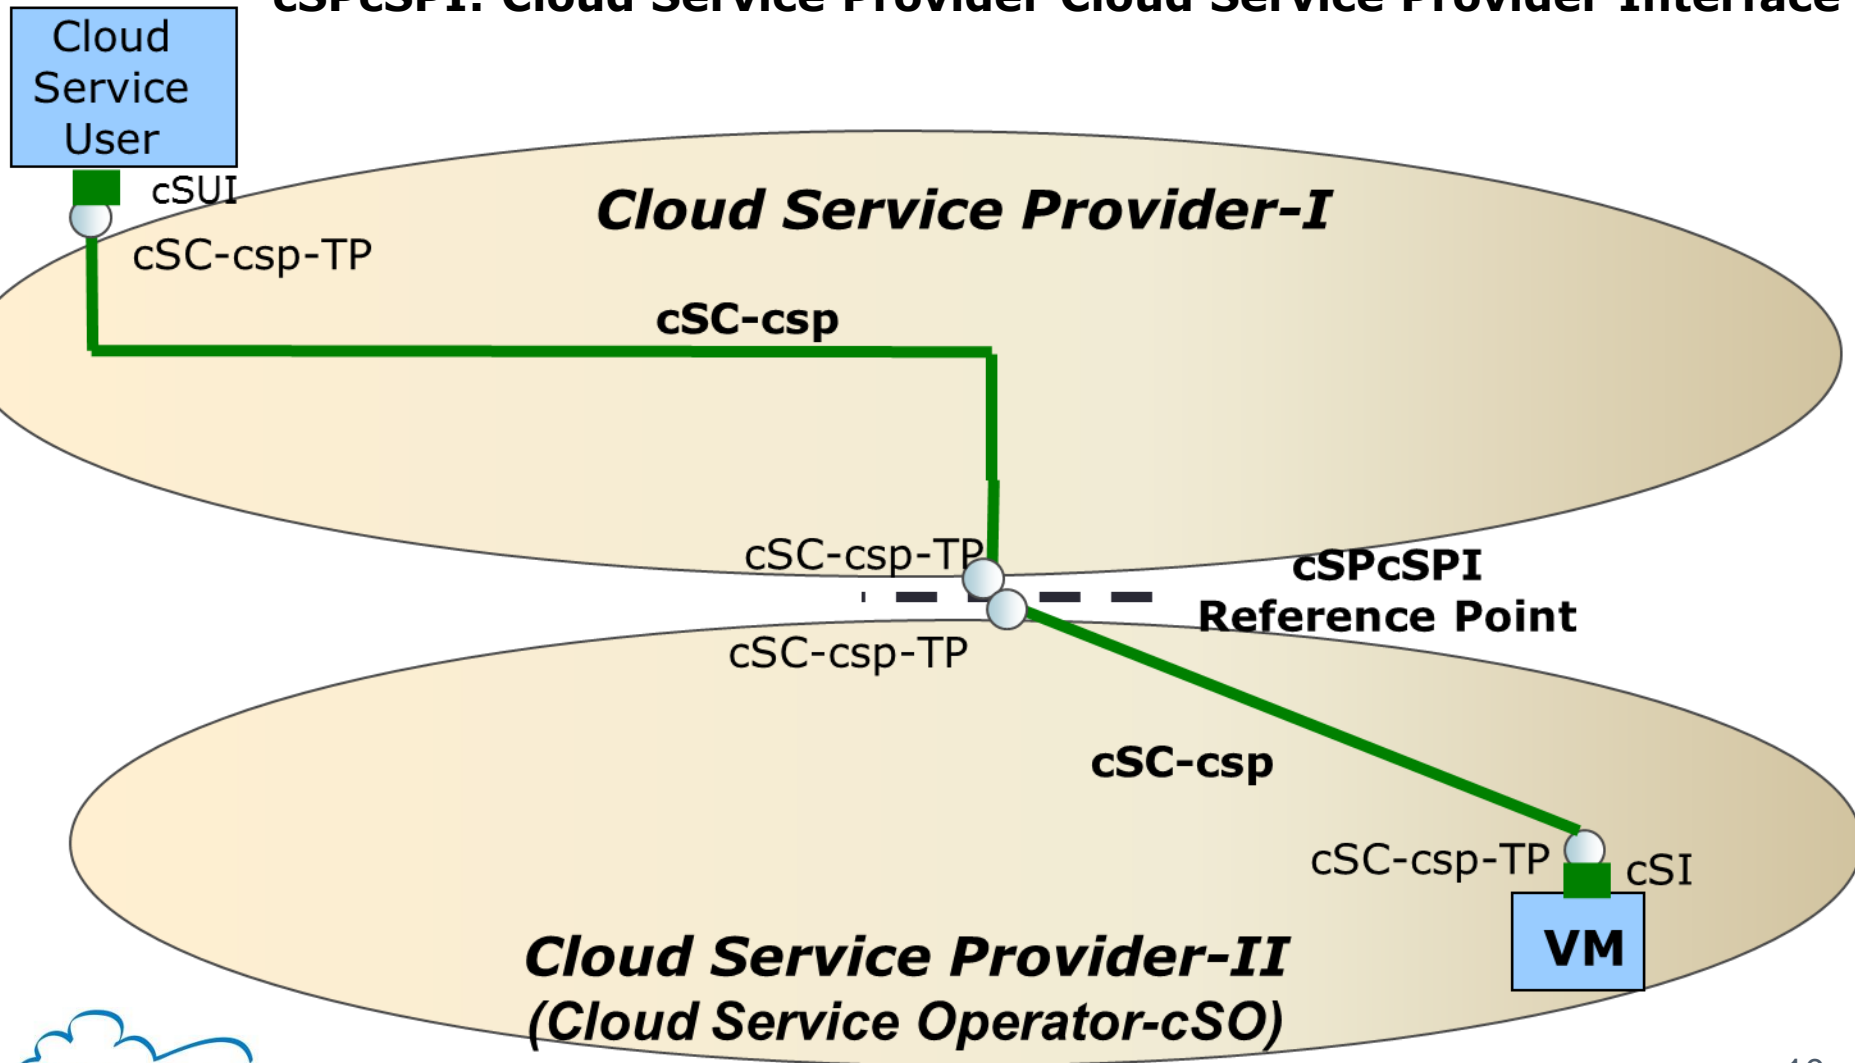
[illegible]

Cloud Service User

cSUI

cSC-csp-TP

Cloud Service Provider-I

cSC-csp

cSC-csp-TP

cSPcSPI Reference Point

cSC-csp-TP

cSC-csp

cSC-csp-TP

cSI

VM

Cloud Service Provider-II (Cloud Service Operator-cSO)